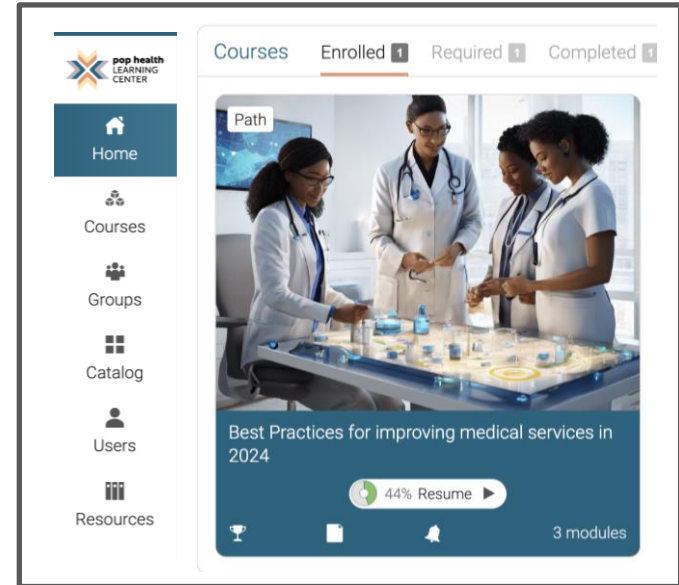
pop health LEARNING CENTER

Home

Courses

Groups

Catalog

Users

Resources

Courses Enrolled 1 Required 1 Completed 1

Path

Best Practices for improving medical services in 2024

44% Resume ▶

3 modules